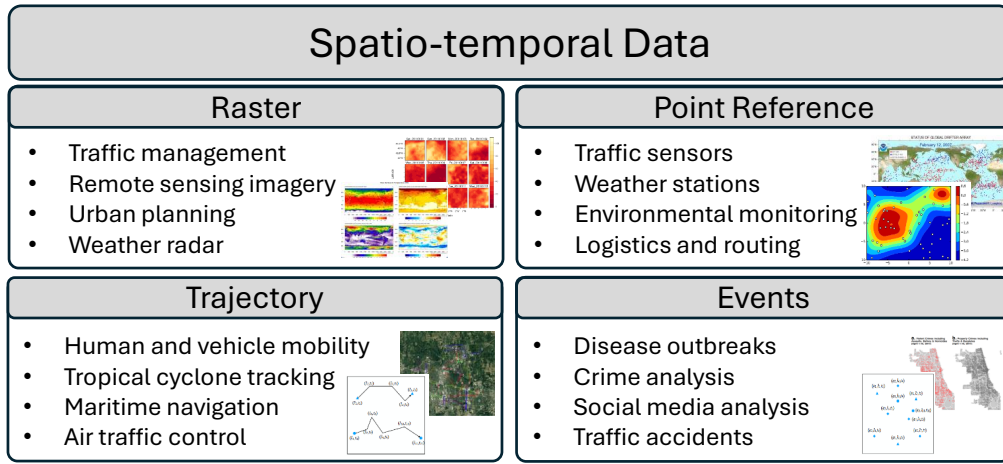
Spatio-temporal Data

Raster

- Traffic management
- Remote sensing imagery
- Urban planning
- Weather radar

Point Reference

- Traffic sensors
- Weather stations
- Environmental monitoring
- Logistics and routing

Trajectory

- Human and vehicle mobility
- Tropical cyclone tracking
- Maritime navigation
- Air traffic control

Events

- Disease outbreaks
- Crime analysis
- Social media analysis
- Traffic accidents